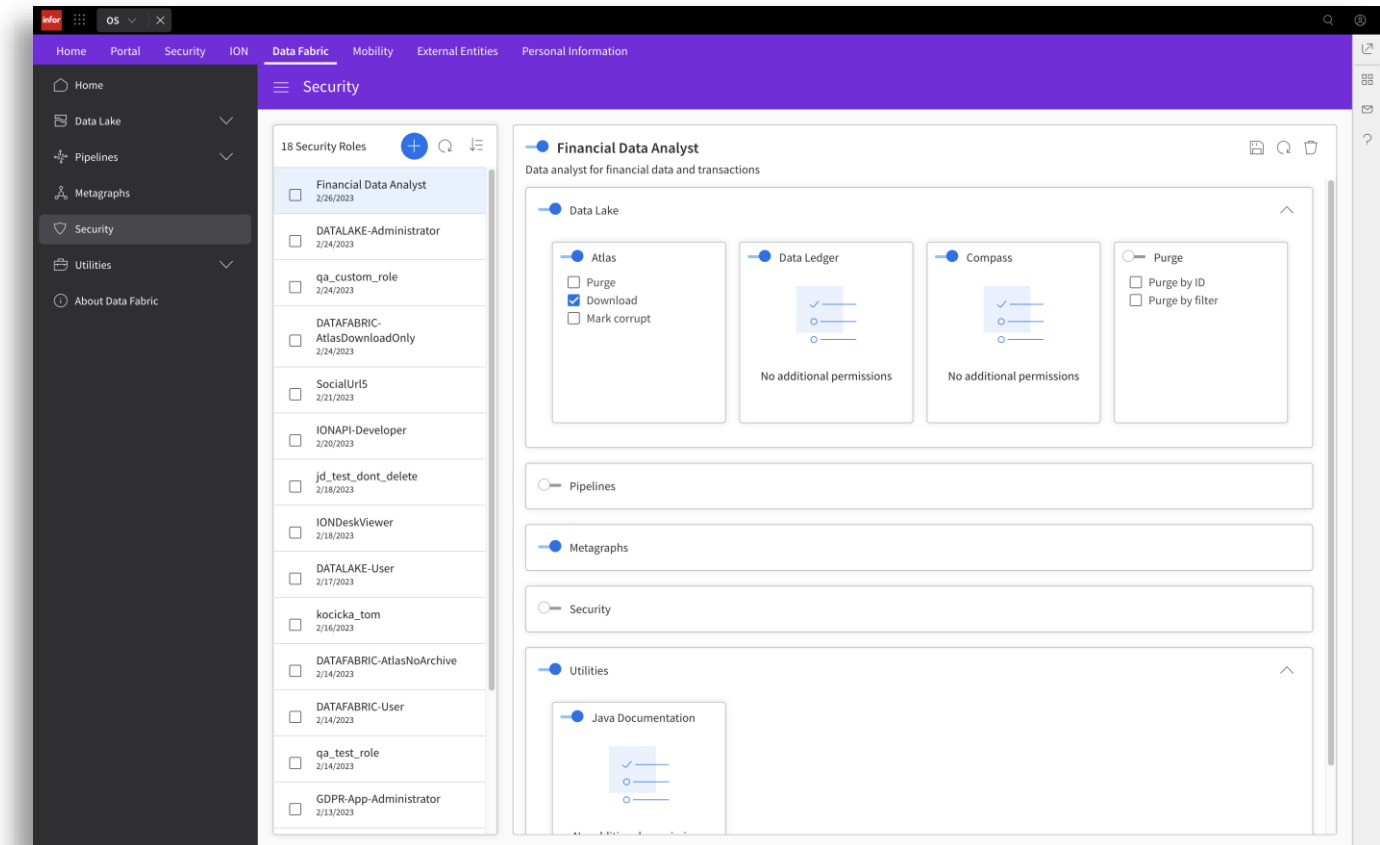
infor OS

Home Portal Security ION Data Fabric Mobility External Entities Personal Information

Home
Data Lake
Pipelines
Metagraphs
Security
Utilities
About Data Fabric

Security

18 Security Roles

Financial Data Analyst
2/26/2023
DATALAKE-Administrator
2/24/2023
qa_custom_role
2/24/2023
DATAFABRIC-AtlasDownloadOnly
2/24/2023
SocialUrl5
2/21/2023
IONAPI-Developer
2/20/2023
jd_test_dont_delete
2/18/2023
IONDeskViewer
2/18/2023
DATALAKE-User
2/17/2023
kocicka_tom
2/16/2023
DATAFABRIC-AtlasNoArchive
2/14/2023
DATAFABRIC-User
2/14/2023
qa_test_role
2/14/2023
GDPR-App-Administrator
2/13/2023

Financial Data Analyst
Data analyst for financial data and transactions

Data Lake

Atlas
Purge
Download
Mark corrupt

Data Ledger
No additional permissions

Compass
No additional permissions

Purge
Purge by ID
Purge by filter

Pipelines

Metagraphs

Security

Utilities

Java Documentation
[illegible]